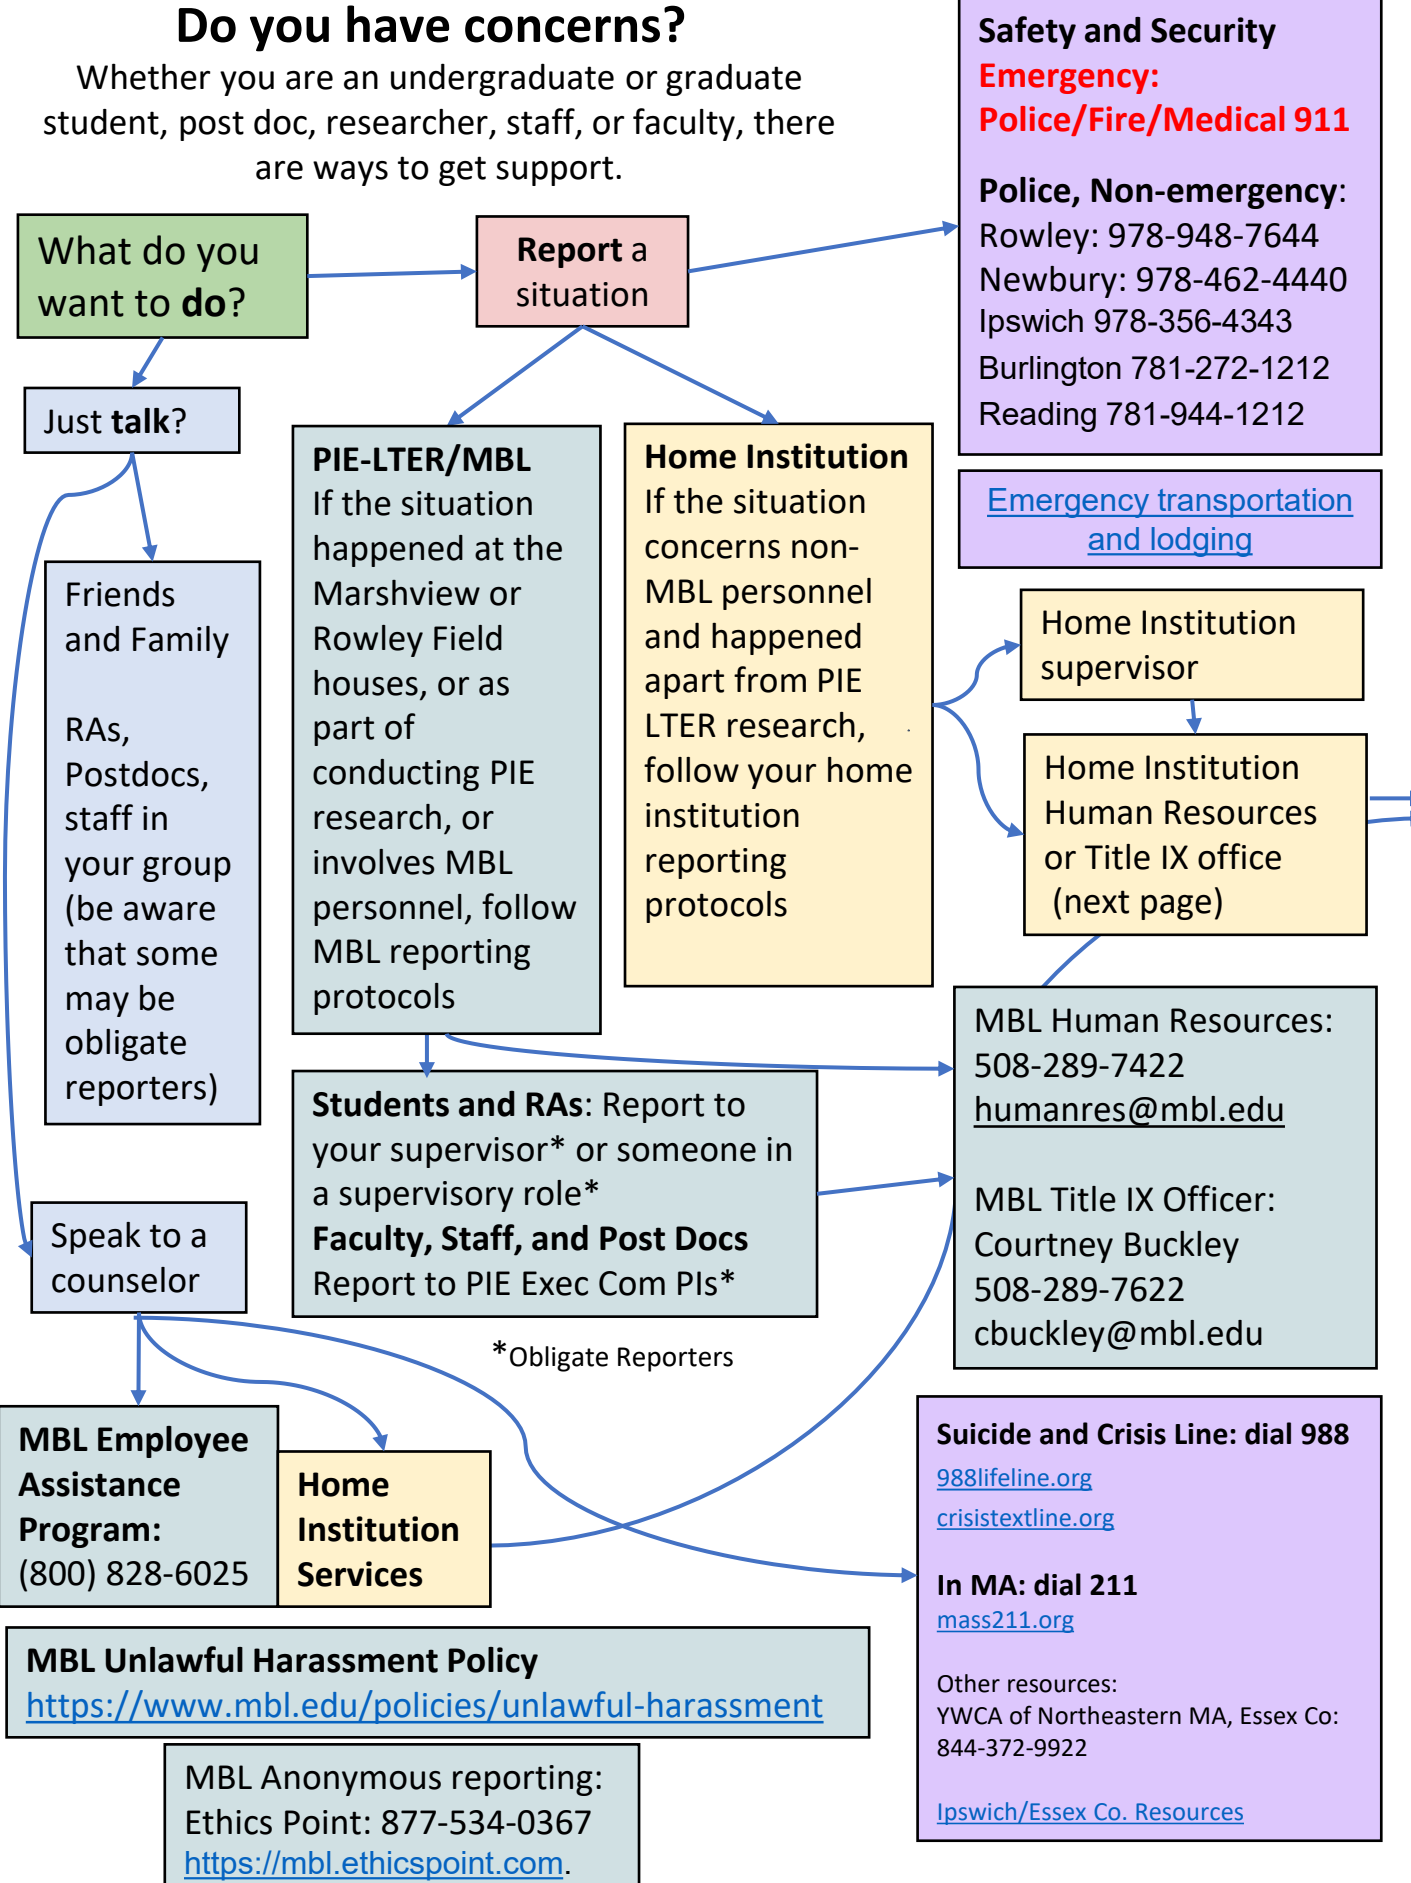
Do you have concerns?

Whether you are an undergraduate or graduate student, post doc, researcher, staff, or faculty, there are ways to get support.

Safety and Security
Emergency:
Police/Fire/Medical 911

Police, Non-emergency:
Rowley: 978-948-7644
Newbury: 978-462-4440
Ipswich 978-356-4343
Burlington 781-272-1212
Reading 781-944-1212

Emergency transportation and lodging

What do you want to do?

Report a situation

Just talk?

Friends and Family

RAs, Postdocs, staff in your group (be aware that some may be obligate reporters)

PIE-LTER/MBL
If the situation happened at the Marshview or Rowley Field houses, or as part of conducting PIE research, or involves MBL personnel, follow MBL reporting protocols

Home Institution
If the situation concerns non-MBL personnel and happened apart from PIE LTER research, follow your home institution reporting protocols

Home Institution supervisor

Home Institution Human Resources or Title IX office (next page)

MBL Human Resources:
508-289-7422
humanres@mbl.edu

MBL Title IX Officer:
Courtney Buckley
508-289-7622
cbuckley@mbl.edu

Students and RAs: Report to your supervisor* or someone in a supervisory role*
Faculty, Staff, and Post Docs Report to PIE Exec Com PIs*

*Obligate Reporters

Speak to a counselor

MBL Employee Assistance Program:
(800) 828-6025

Home Institution Services

Suicide and Crisis Line: dial 988
988lifeline.org
crisistextline.org

In MA: dial 211
mass211.org

Other resources:
YWCA of Northeastern MA, Essex Co:
844-372-9922

Ipswich/Essex Co. Resources

MBL Unlawful Harassment Policy
https://www.mbl.edu/policies/unlawful-harassment

MBL Anonymous reporting:
Ethics Point: 877-534-0367
https://mbl.ethicspoint.com.